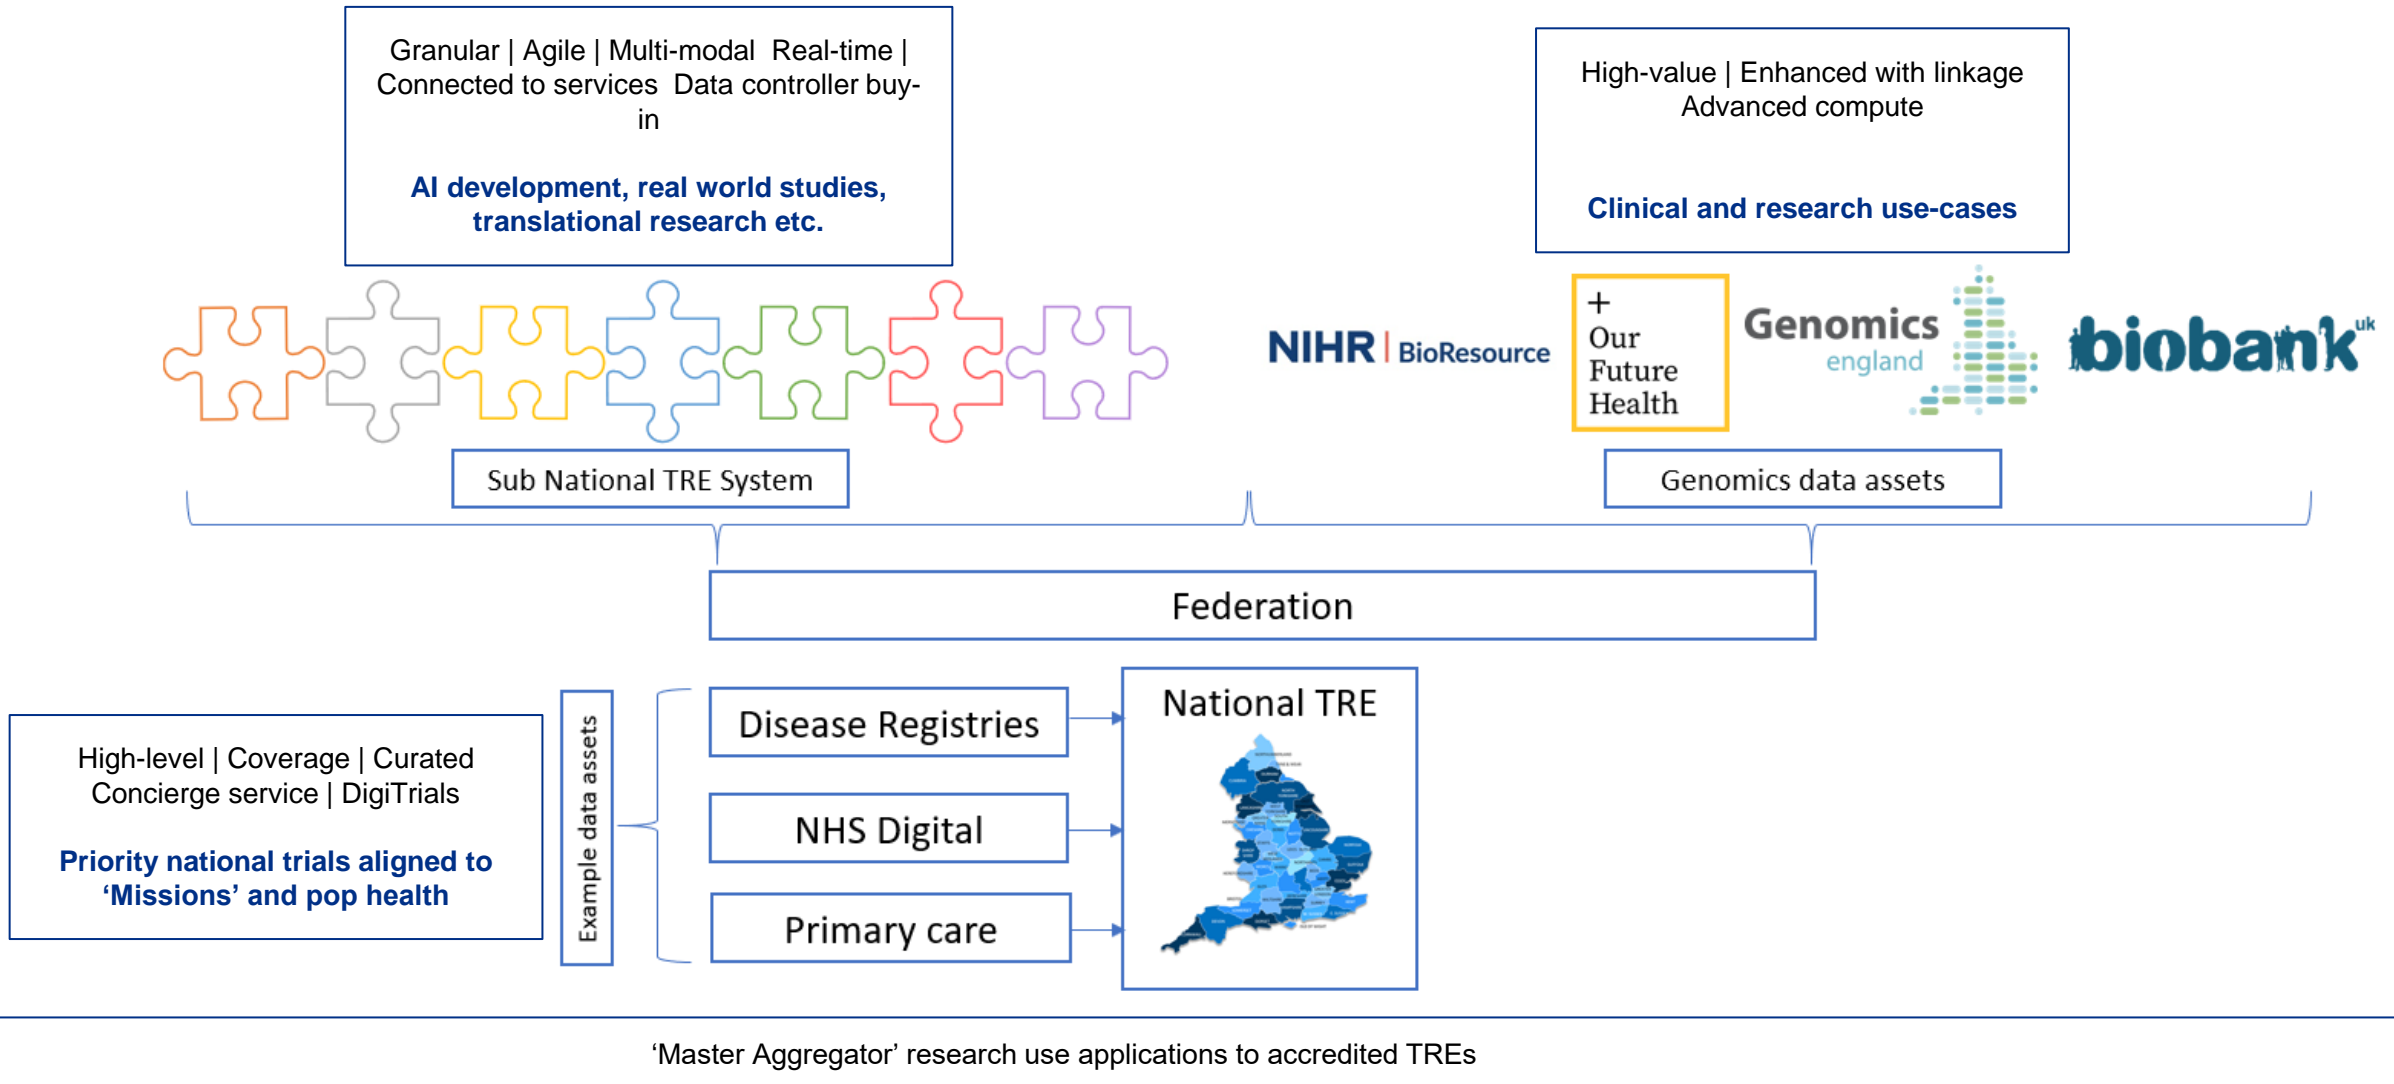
Granular | Agile | Multi-modal Real-time | Connected to services Data controller buy-in

AI development, real world studies, translational research etc.

High-value | Enhanced with linkage Advanced compute

Clinical and research use-cases

NIHR | BioResource

+ Our Future Health

Genomics england

biobank uk

Sub National TRE System

Genomics data assets

Federation

High-level | Coverage | Curated Concierge service | DigiTrials

Priority national trials aligned to 'Missions' and pop health

Example data assets

Disease Registries

NHS Digital

Primary care

National TRE

'Master Aggregator' research use applications to accredited TREs